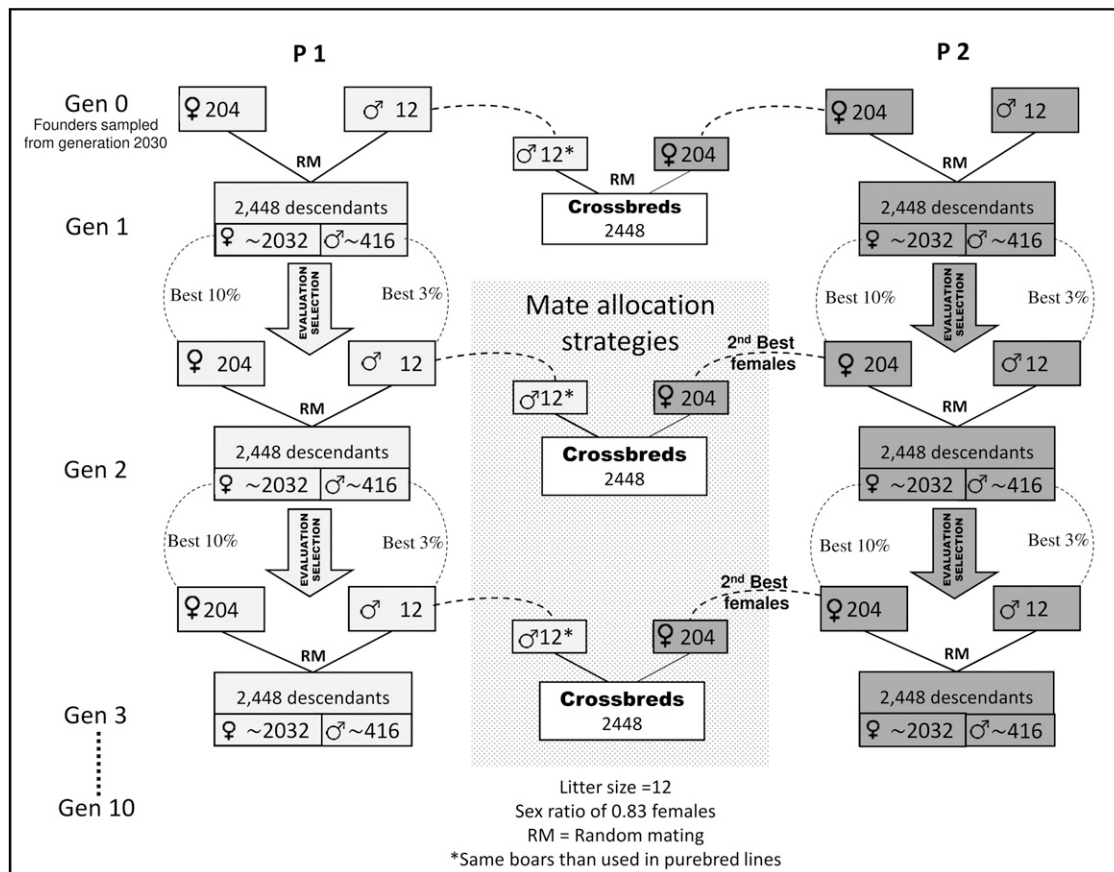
P 1

P 2

Gen 0
Founders sampled from generation 2030

♀204

♂ 12

♀204

♂ 12

RM

♂12*

♀204

RM

RM

Crossbreds
2448

Gen 1

2,448 descendants

♀ ~2032 | ♂~416

2,448 descendants

♀ ~2032 | ♂~416

Best 10%

EVALUATION SELECTION

Best 3%

Mate allocation strategies

Best 10%

EVALUATION SELECTION

Best 3%

♀ 204

♂ 12

2nd Best females

♀ 204

♂12

RM

♂12*

♀ 204

RM

Gen 2

2,448 descendants

♀ ~2032 | ♂~416

Crossbreds
2448

2,448 descendants

♀ ~2032 | ♂~416

Best 10%

EVALUATION SELECTION

Best 3%

Best 10%

EVALUATION SELECTION

Best 3%

♀204

♂ 12

2nd Best females

♀204

♂12

♂12*

♀ 204

RM

RM

Gen 3

2,448 descendants

♀ ~2032 | ♂~416

Crossbreds
2448

2,448 descendants

♀ ~2032 | ♂~416

Gen 10

Litter size =12
Sex ratio of 0.83 females
RM = Random mating
*Same boars than used in purebred lines